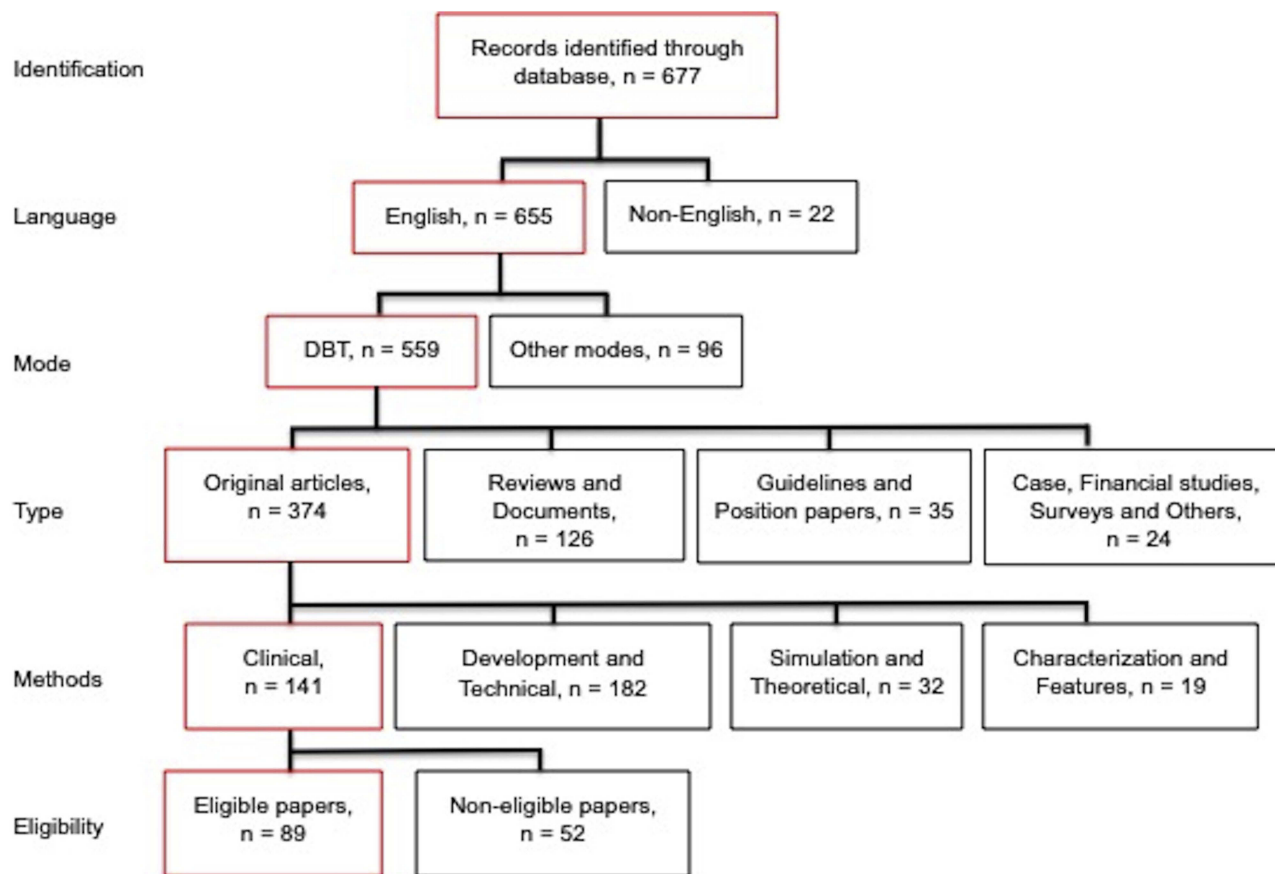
Identification

Records identified through database, n = 677

Language

English, n = 655

Non-English, n = 22

Mode

DBT, n = 559

Other modes, n = 96

Type

Original articles, n = 374

Reviews and Documents, n = 126

Guidelines and Position papers, n = 35

Case, Financial studies, Surveys and Others, n = 24

Methods

Clinical, n = 141

Development and Technical, n = 182

Simulation and Theoretical, n = 32

Characterization and Features, n = 19

Eligibility

Eligible papers, n = 89

Non-eligible papers, n = 52